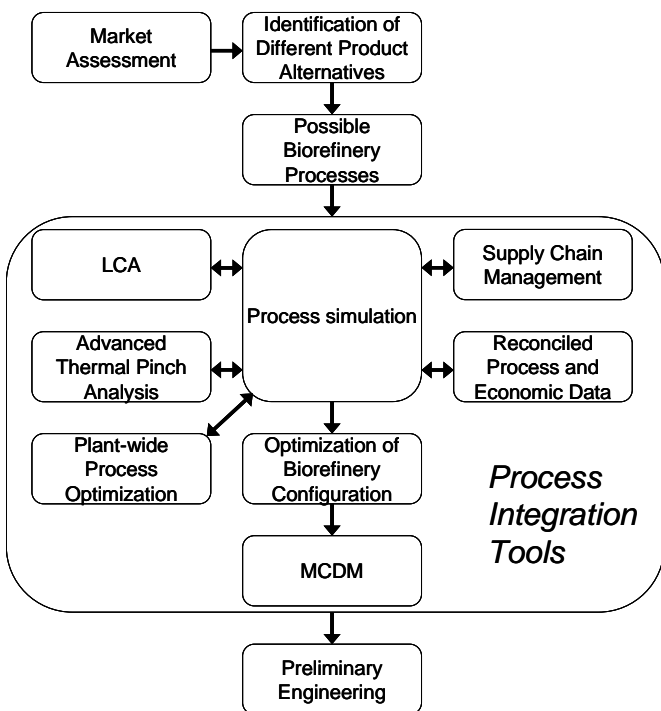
Market Assessment

Identification of Different Product Alternatives

Possible Biorefinery Processes

LCA

Process simulation

Supply Chain Management

Advanced Thermal Pinch Analysis

Reconciled Process and Economic Data

Plant-wide Process Optimization

Optimization of Biorefinery Configuration

Process Integration Tools

MCDM

Preliminary Engineering